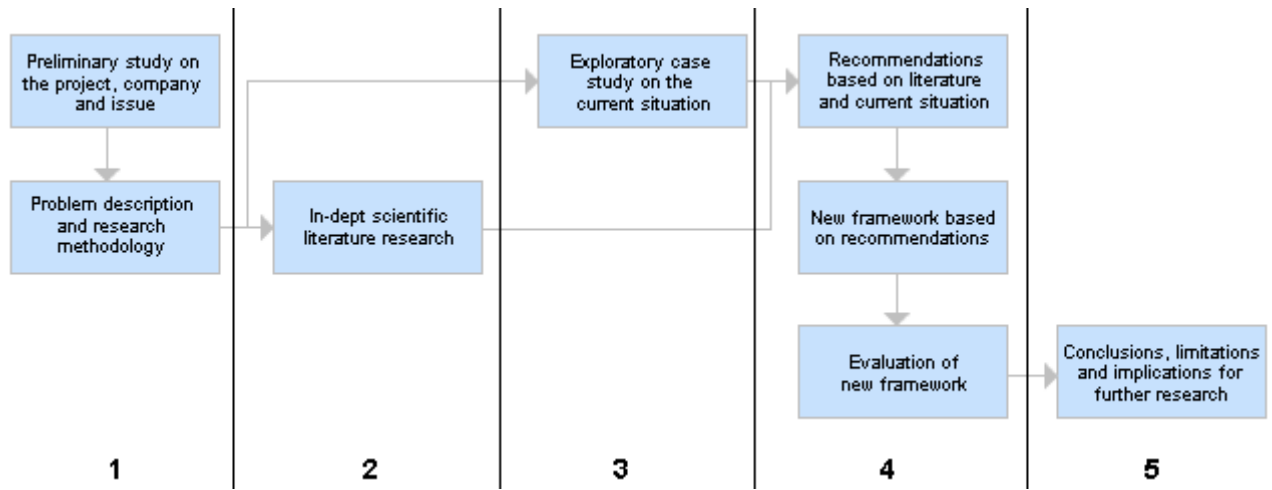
Preliminary study on the project, company and issue

Problem description and research methodology

In-dept scientific literature research

Exploratory case study on the current situation

Recommendations based on literature and current situation

New framework based on recommendations

Evaluation of new framework

Conclusions, limitations and implications for further research

1

2

3

4

5